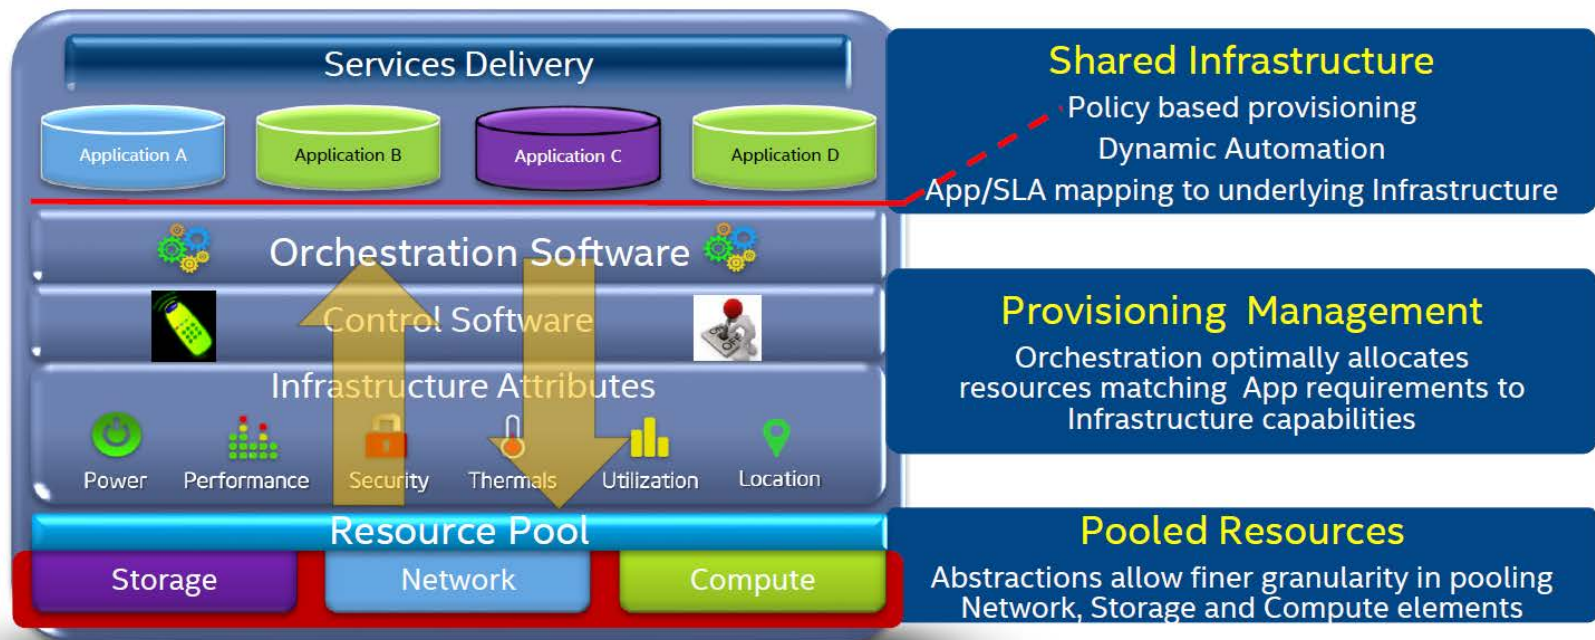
Services Delivery

Application A

Application B

Application C

Application D

Orchestration Software

Control Software

Infrastructure Attributes

Power

Performance

Security

Thermals

Utilization

Location

Resource Pool

Storage

Network

Compute

Shared Infrastructure

Policy based provisioning
Dynamic Automation
App/SLA mapping to underlying Infrastructure

Provisioning Management

Orchestration optimally allocates resources matching App requirements to Infrastructure capabilities

Pooled Resources

Abstractions allow finer granularity in pooling Network, Storage and Compute elements